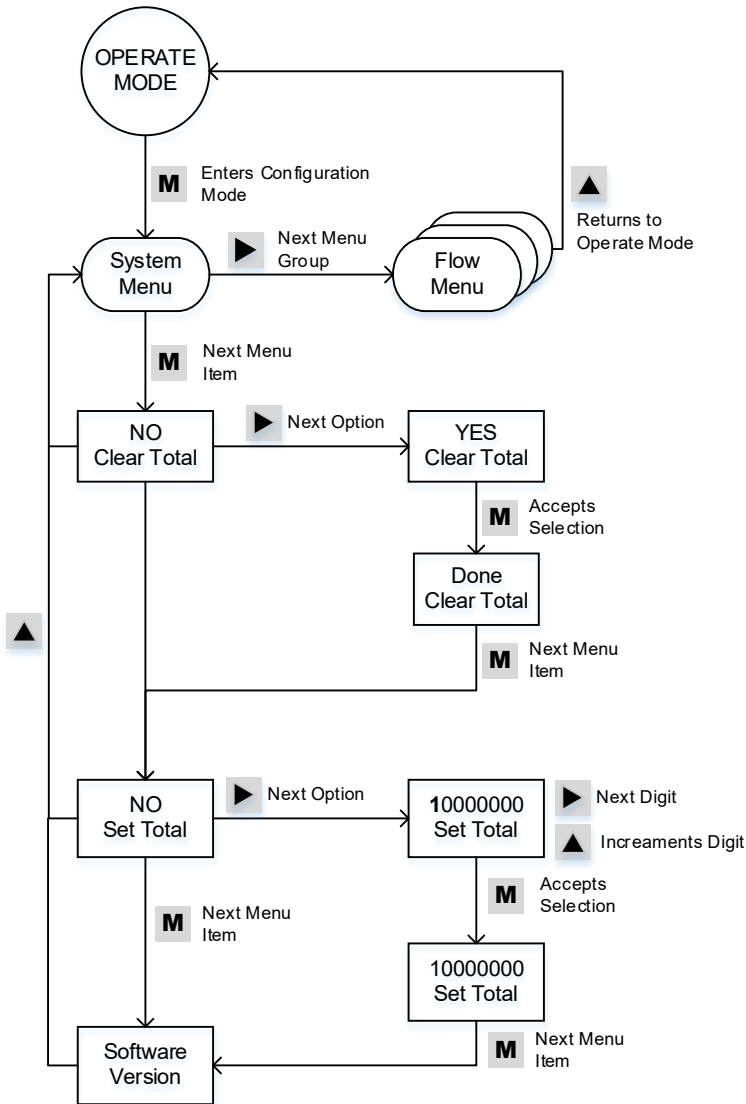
OPERATE MODE

M Enters Configuration Mode

▲ Returns to Operate Mode

System Menu

▶ Next Menu Group

Flow Menu

M Next Menu Item

NO Clear Total

▶ Next Option

YES Clear Total

M Accepts Selection

Done Clear Total

M Next Menu Item

▲

NO Set Total

▶ Next Option

10000000 Set Total

▶ Next Digit

▲ Increaments Digit

M Accepts Selection

M Next Menu Item

10000000 Set Total

M Next Menu Item

Software Version